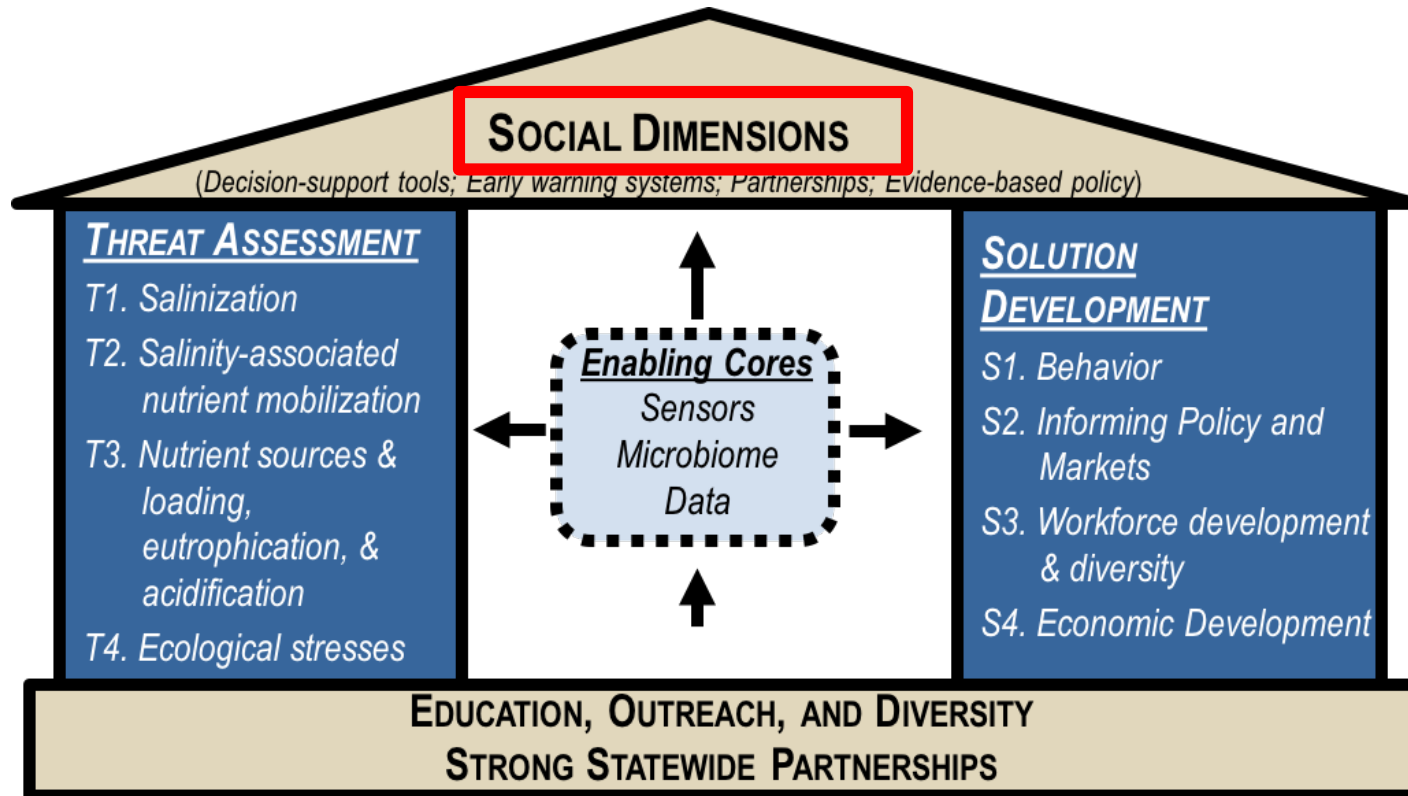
SOCIAL DIMENSIONS

(Decision-support tools; Early warning systems; Partnerships; Evidence-based policy)

THREAT ASSESSMENT

T1. Salinization

T2. Salinity-associated nutrient mobilization

T3. Nutrient sources & loading, eutrophication, & acidification

T4. Ecological stresses

Enabling Cores

Sensors

Microbiome

Data

SOLUTION DEVELOPMENT

S1. Behavior

S2. Informing Policy and Markets

S3. Workforce development & diversity

S4. Economic Development

EDUCATION, OUTREACH, AND DIVERSITY

STRONG STATEWIDE PARTNERSHIPS